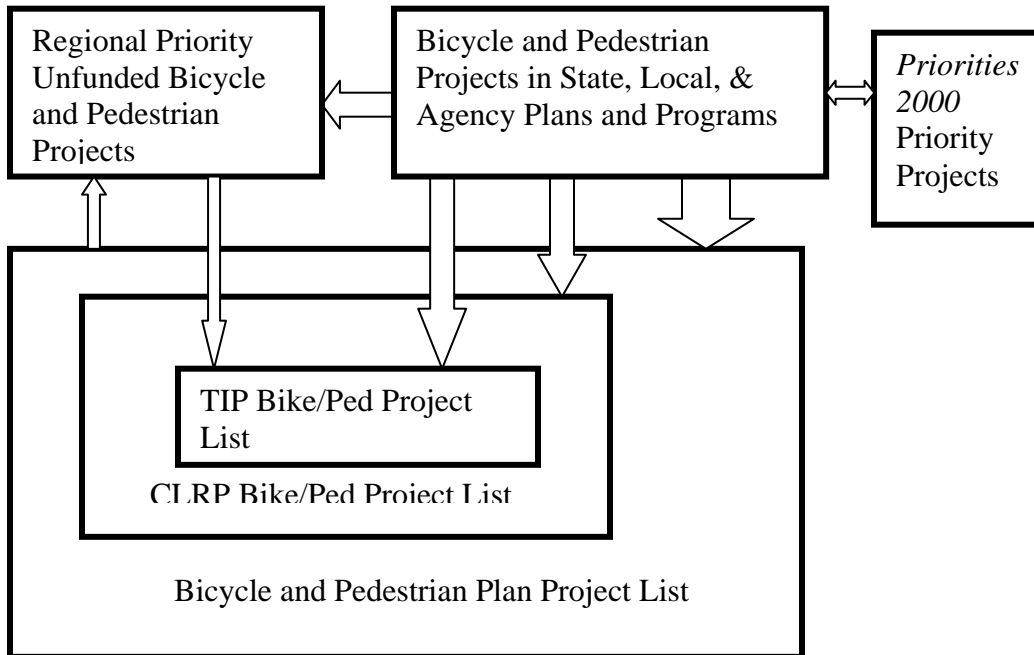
Regional Priority Unfunded Bicycle and Pedestrian Projects

Bicycle and Pedestrian Projects in State, Local, & Agency Plans and Programs

*Priorities 2000* Priority Projects

TIP Bike/Ped Project List

CLRP Bike/Ped Project List

Bicycle and Pedestrian Plan Project List